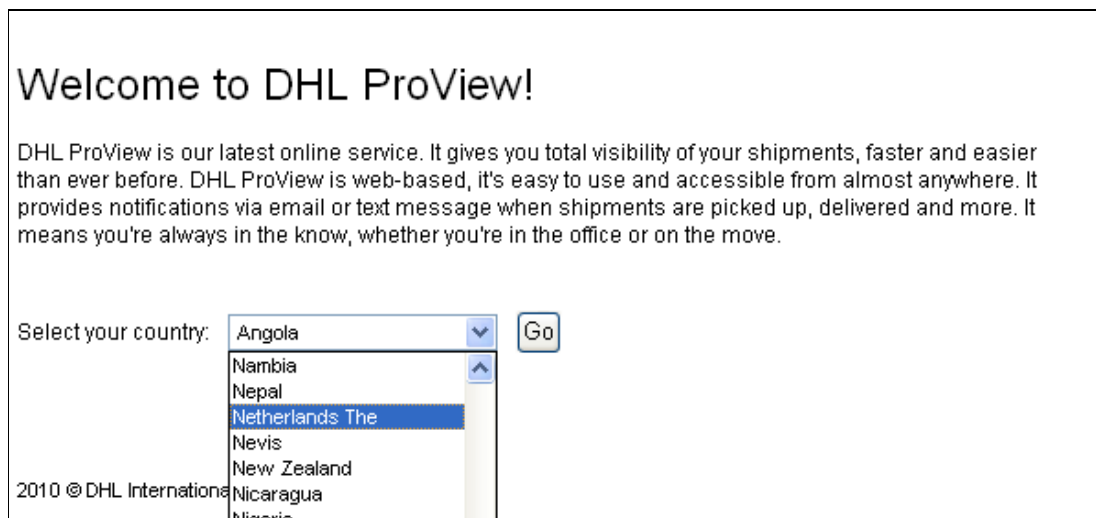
Welcome to DHL ProView!

DHL ProView is our latest online service. It gives you total visibility of your shipments, faster and easier than ever before. DHL ProView is web-based, it's easy to use and accessible from almost anywhere. It provides notifications via email or text message when shipments are picked up, delivered and more. It means you're always in the know, whether you're in the office or on the move.

Select your country: Angola Go

Nambia
Nepal
Netherlands The
Nevis
New Zealand
Nicaragua
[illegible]

2010 © DHL Internationa